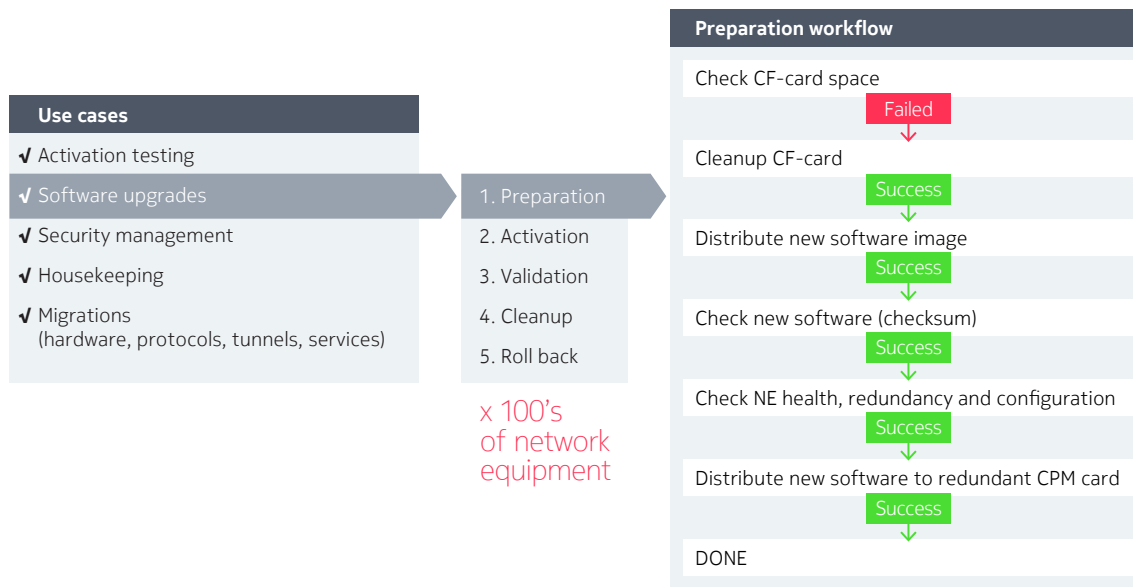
Use cases

✔ Activation testing

✔ Software upgrades

✔ Security management

✔ Housekeeping

✔ Migrations (hardware, protocols, tunnels, services)

1. Preparation

2. Activation

3. Validation

4. Cleanup

5. Roll back

x 100's of network equipment

Preparation workflow

Check CF-card space

Failed

Cleanup CF-card

Success

Distribute new software image

Success

Check new software (checksum)

Success

Check NE health, redundancy and configuration

Success

Distribute new software to redundant CPM card

Success

DONE